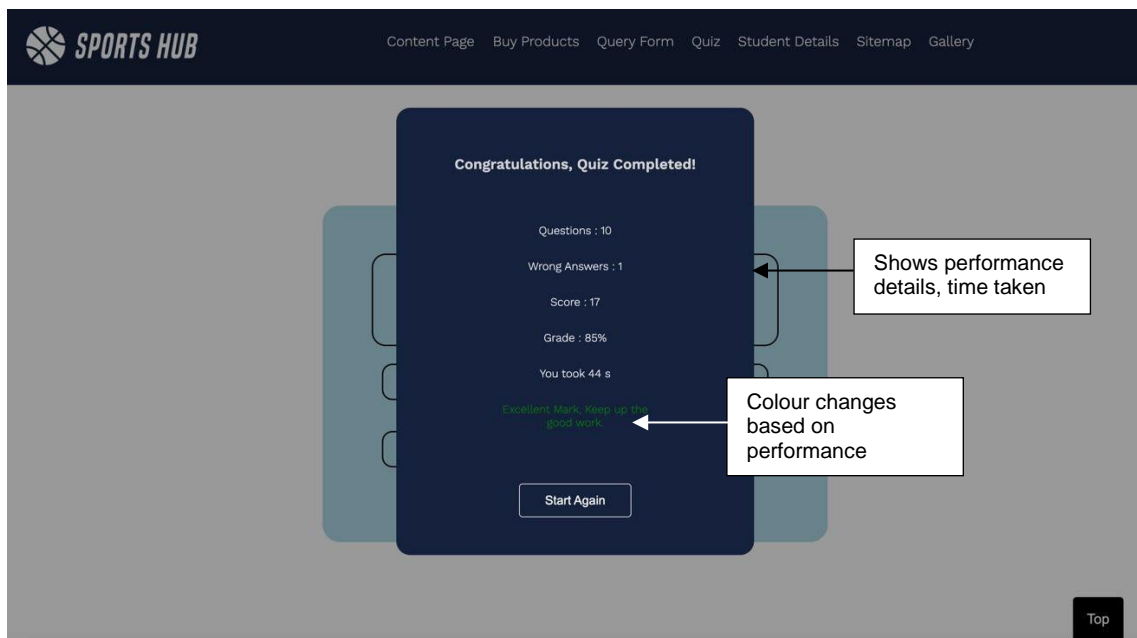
SPORTS HUB

Content Page Buy Products Query Form Quiz Student Details Sitemap Gallery

Congratulations, Quiz Completed!

Questions : 10

Wrong Answers : 1

Score : 17

Grade : 85%

You took 44 s

Excellent Mark, Keep up the good work.

Start Again

Shows performance details, time taken

Colour changes based on performance

Top